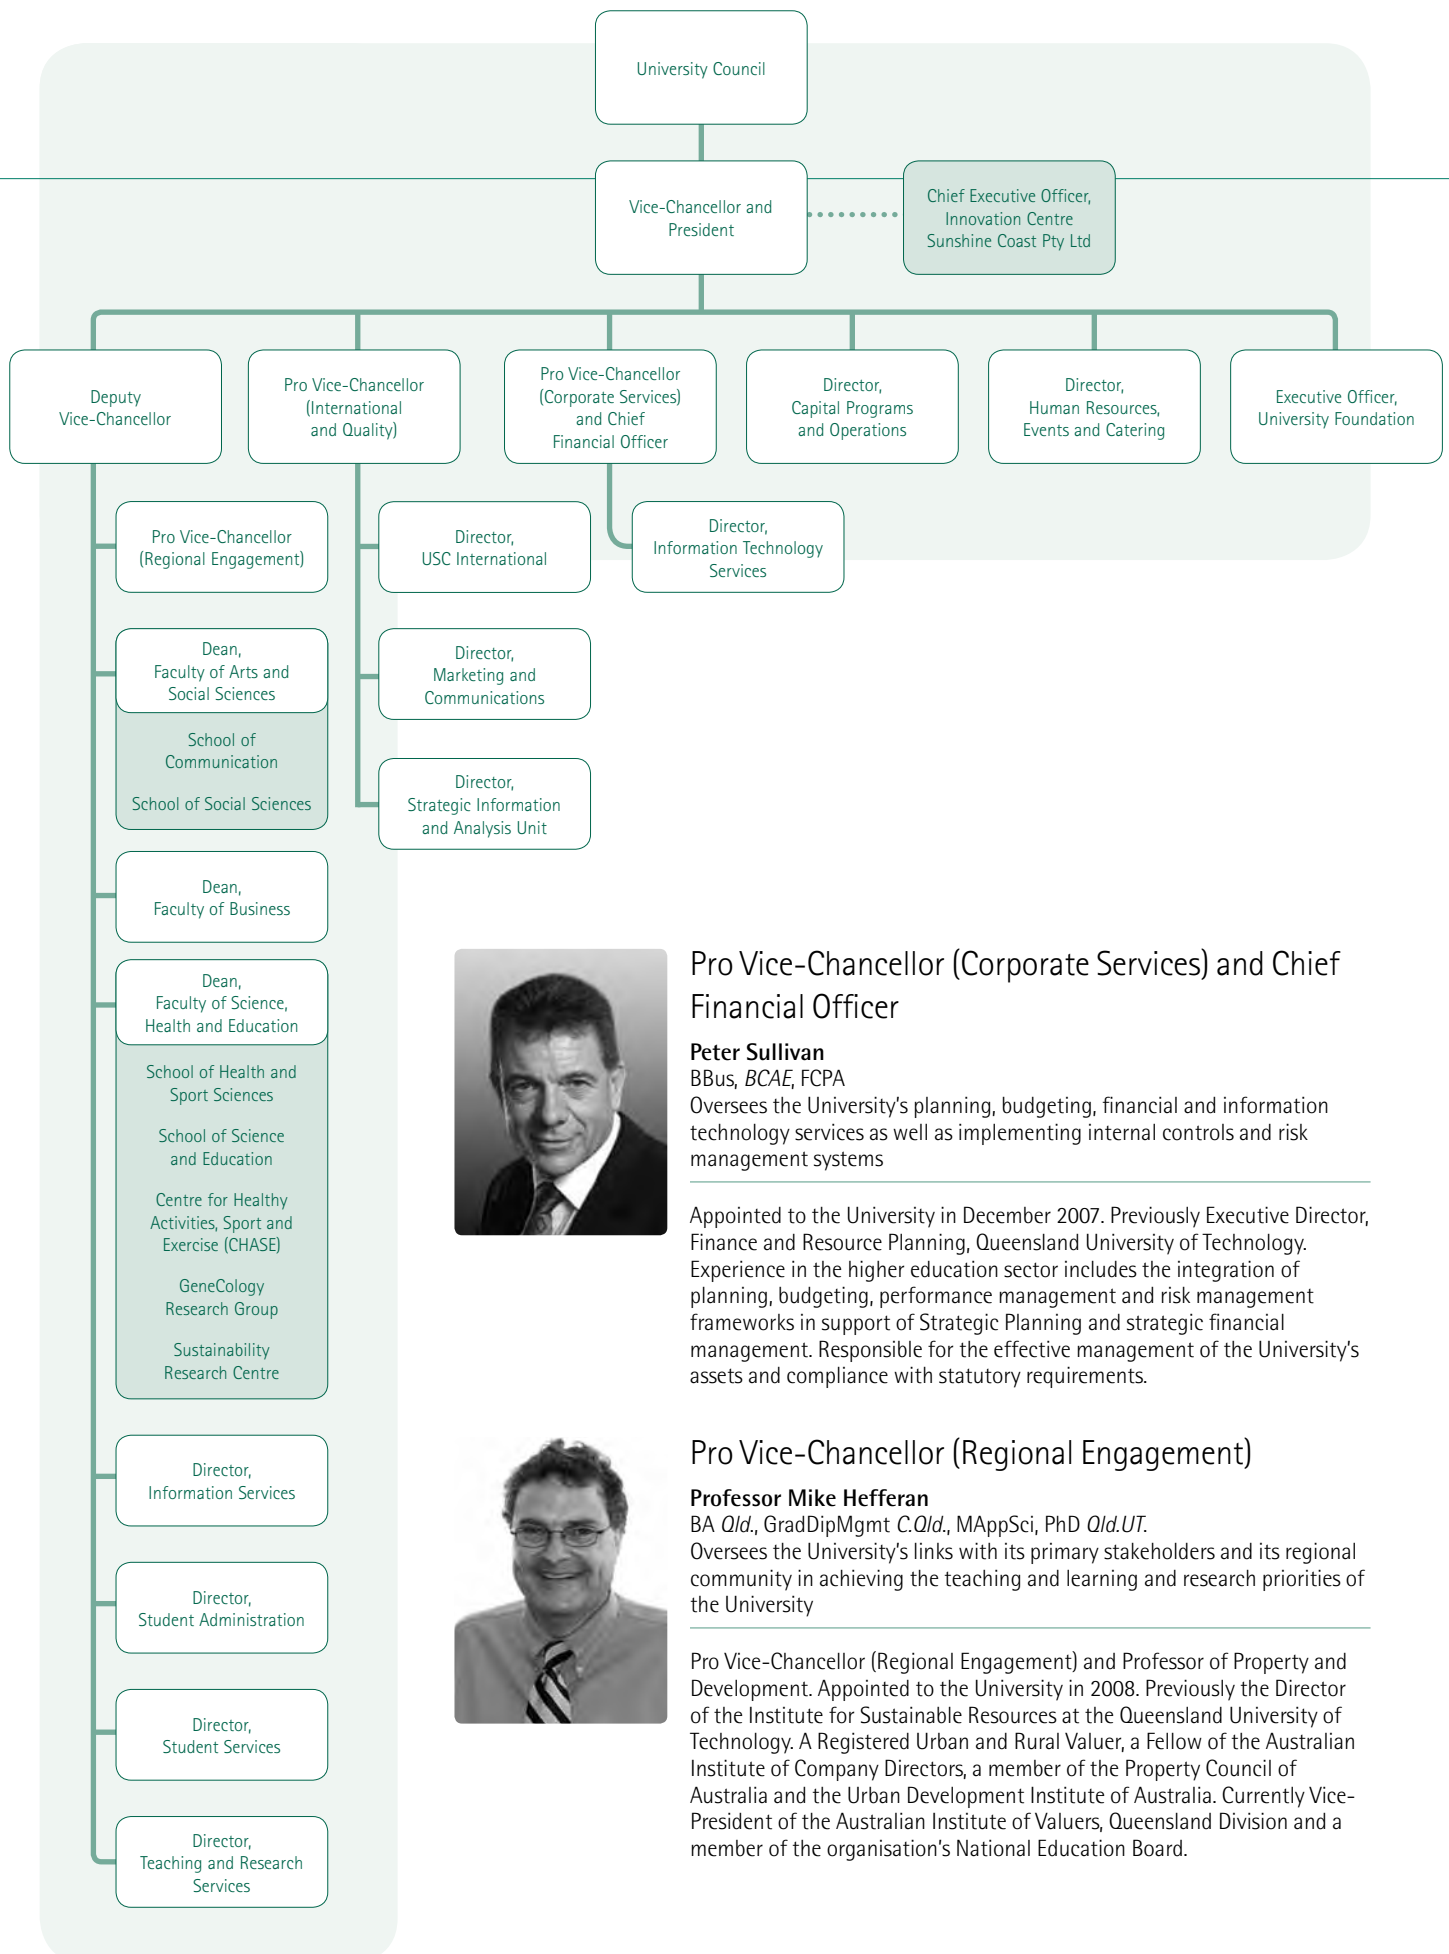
University Council

Vice-Chancellor and President

Chief Executive Officer, Innovation Centre Sunshine Coast Pty Ltd

Deputy Vice-Chancellor

Pro Vice-Chancellor (International and Quality)

Pro Vice-Chancellor (Corporate Services) and Chief Financial Officer

Director, Capital Programs and Operations

Director, Human Resources, Events and Catering

Executive Officer, University Foundation

Pro Vice-Chancellor (Regional Engagement)

Director, USC International

Director, Information Technology Services

Dean, Faculty of Arts and Social Sciences

School of Communication

School of Social Sciences

Director, Marketing and Communications

Director, Strategic Information and Analysis Unit

Dean, Faculty of Business

Dean, Faculty of Science, Health and Education

School of Health and Sport Sciences

School of Science and Education

Centre for Healthy Activities, Sport and Exercise (CHASE)

GeneCology Research Group

Sustainability Research Centre

Director, Information Services

Director, Student Administration

Director, Student Services

Director, Teaching and Research Services

Pro Vice-Chancellor (Corporate Services) and Chief Financial Officer

**Peter Sullivan**
BBus, *BCAE*, FCPA
Oversees the University's planning, budgeting, financial and information technology services as well as implementing internal controls and risk management systems

Appointed to the University in December 2007. Previously Executive Director, Finance and Resource Planning, Queensland University of Technology. Experience in the higher education sector includes the integration of planning, budgeting, performance management and risk management frameworks in support of Strategic Planning and strategic financial management. Responsible for the effective management of the University's assets and compliance with statutory requirements.

Pro Vice-Chancellor (Regional Engagement)

**Professor Mike Hefferan**
BA *Qld.*, GradDipMgmt *C.Qld.*, MAppSci, PhD *Qld.UT.*
Oversees the University's links with its primary stakeholders and its regional community in achieving the teaching and learning and research priorities of the University

Pro Vice-Chancellor (Regional Engagement) and Professor of Property and Development. Appointed to the University in 2008. Previously the Director of the Institute for Sustainable Resources at the Queensland University of Technology. A Registered Urban and Rural Valuer, a Fellow of the Australian Institute of Company Directors, a member of the Property Council of Australia and the Urban Development Institute of Australia. Currently Vice-President of the Australian Institute of Valuers, Queensland Division and a member of the organisation's National Education Board.